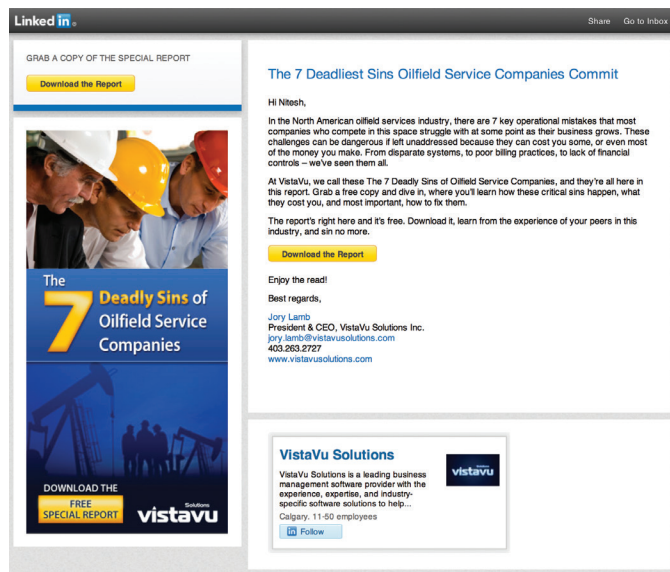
Linked in

Share Go to Inbox

GRAB A COPY OF THE SPECIAL REPORT

Download the Report

The 7 Deadly Sins of Oilfield Service Companies

DOWNLOAD THE FREE SPECIAL REPORT

vistavu Solutions

The 7 Deadliest Sins Oilfield Service Companies Commit

Hi Nitesh,

In the North American oilfield services industry, there are 7 key operational mistakes that most companies who compete in this space struggle with at some point as their business grows. These challenges can be dangerous if left unaddressed because they can cost you some, or even most of the money you make. From disparate systems, to poor billing practices, to lack of financial controls – we've seen them all.

At VistaVu, we call these The 7 Deadly Sins of Oilfield Service Companies, and they're all here in this report. Grab a free copy and dive in, where you'll learn how these critical sins happen, what they cost you, and most important, how to fix them.

The report's right here and it's free. Download it, learn from the experience of your peers in this industry, and sin no more.

Download the Report

Enjoy the read!

Best regards,

Jory Lamb
President & CEO, VistaVu Solutions Inc.
jory.lamb@vistavusolutions.com
403.263.2727
www.vistavusolutions.com

VistaVu Solutions

VistaVu Solutions is a leading business management software provider with the experience, expertise, and industry-specific software solutions to help...

Calgary. 11-50 employees

in Follow

vistavu